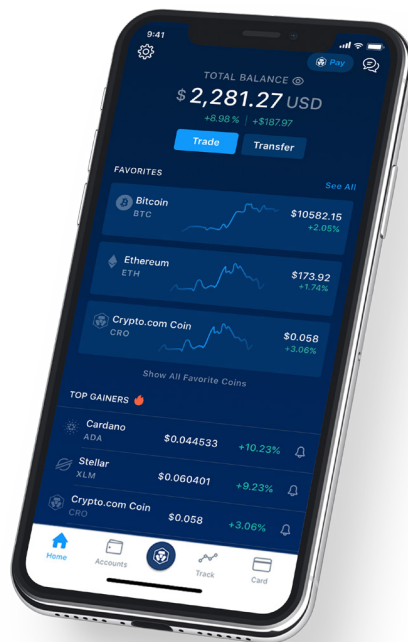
9:41

Pay

TOTAL BALANCE

$ 2,281.27 USD

+8.98 % | +$187.97

Trade

Transfer

FAVORITES

See All

Bitcoin
BTC
$10582.15
+2.05%

Ethereum
ETH
$173.92
+1.74%

Crypto.com Coin
CRO
$0.058
+3.06%

Show All Favorite Coins

TOP GAINERS

Cardano
ADA
$0.044533
+10.23%

Stellar
XLM
$0.060401
+9.23%

Crypto.com Coin
CRO
$0.058
+3.06%

Home

Accounts

Track

Card